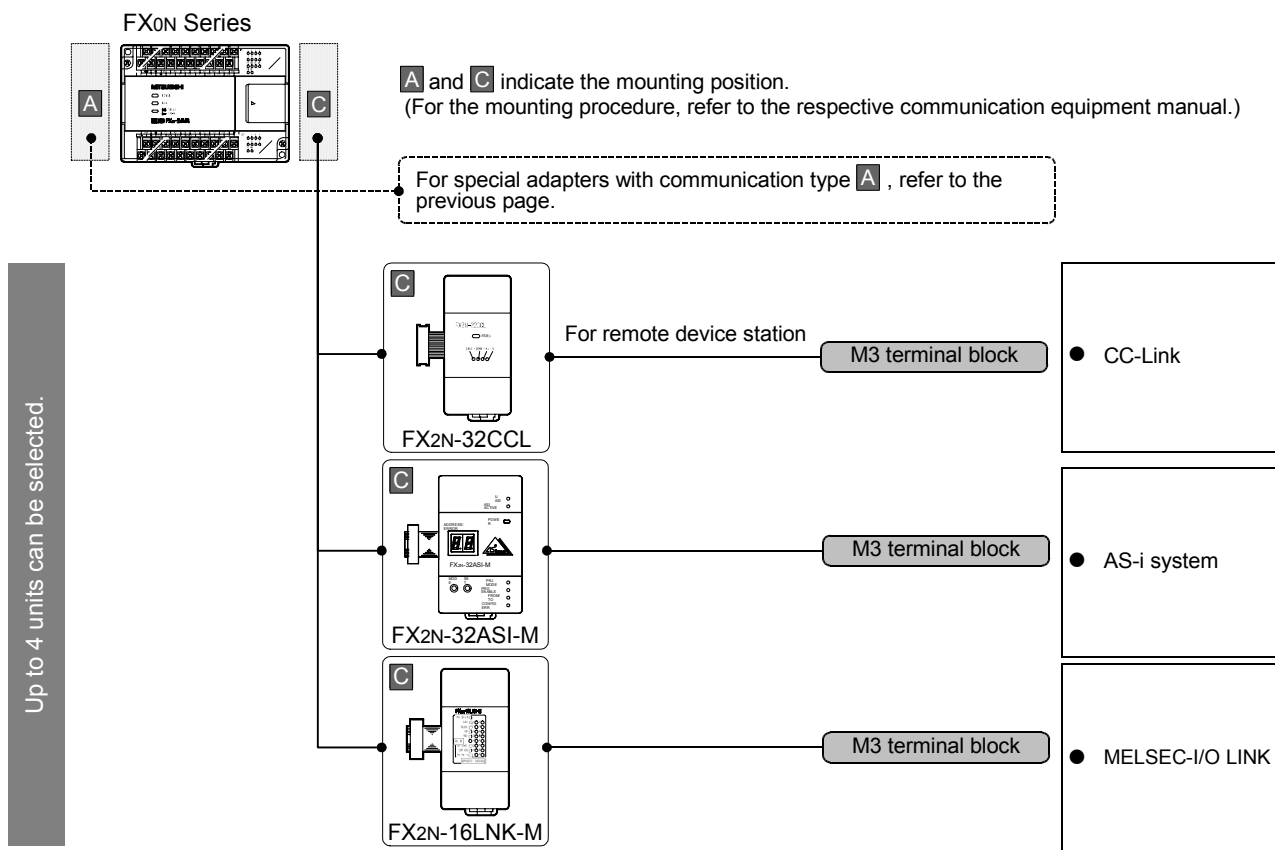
FX0N Series

A

C

A and C indicate the mounting position.
(For the mounting procedure, refer to the respective communication equipment manual.)

For special adapters with communication type A , refer to the previous page.

Up to 4 units can be selected.

C

For remote device station

M3 terminal block

● CC-Link

FX2N-32CCL

C

M3 terminal block

● AS-i system

FX2N-32ASI-M

C

M3 terminal block

● MELSEC-I/O LINK

FX2N-16LNK-M